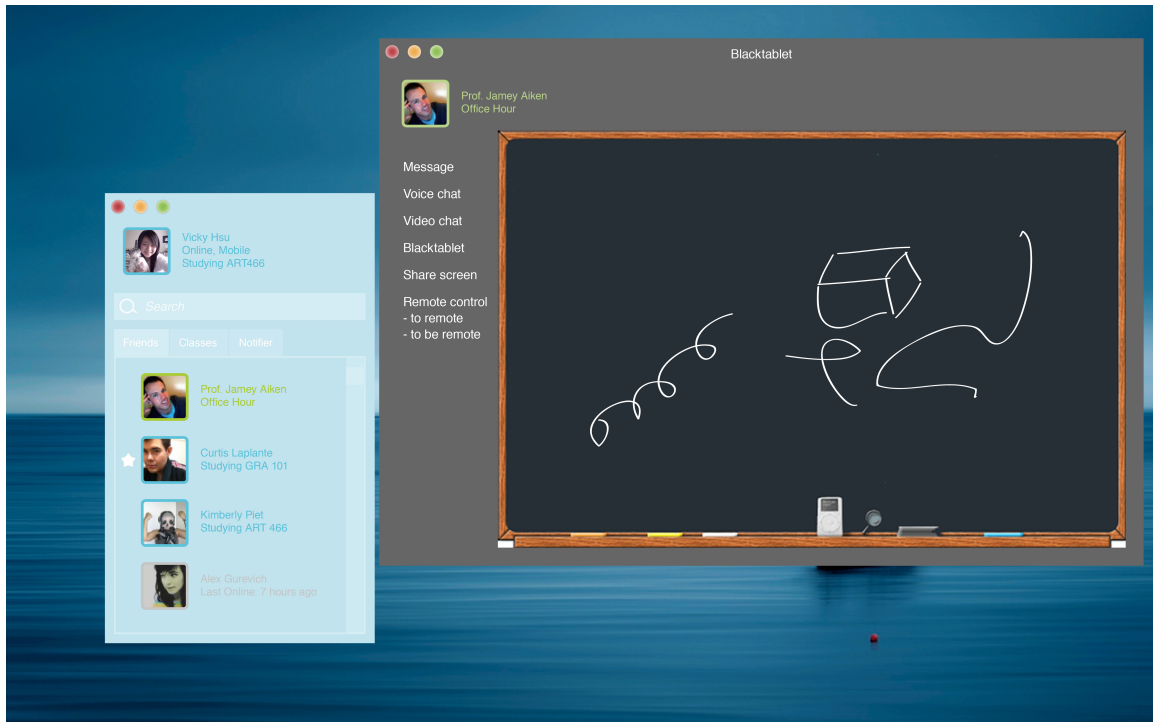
Blacktablet

Prof. Jamey Aiken
Office Hour

Message
Voice chat
Video chat
Blacktablet
Share screen
Remote control
- to remote
- to be remote

Vicky Hsu
Online, Mobile
Studying ART466

Search

Friends Classes Notifier

Prof. Jamey Aiken
Office Hour

Curtis Laplante
Studying GRA 101

Kimberly Piet
Studying ART 466

Alex Gurevich
Last Online: 7 hours ago